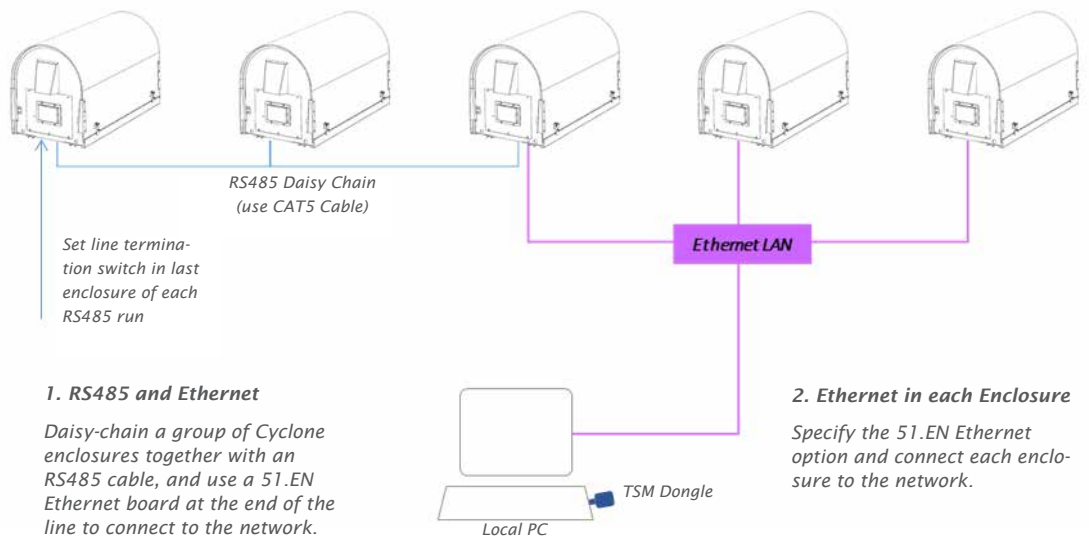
RS485 Daisy Chain
(use CAT5 Cable)

Ethernet LAN

Set line termination switch in last enclosure of each RS485 run

1. RS485 and Ethernet

Daisy-chain a group of Cyclone enclosures together with an RS485 cable, and use a 51.EN Ethernet board at the end of the line to connect to the network.

TSM Dongle

Local PC

2. Ethernet in each Enclosure

Specify the 51.EN Ethernet option and connect each enclosure to the network.